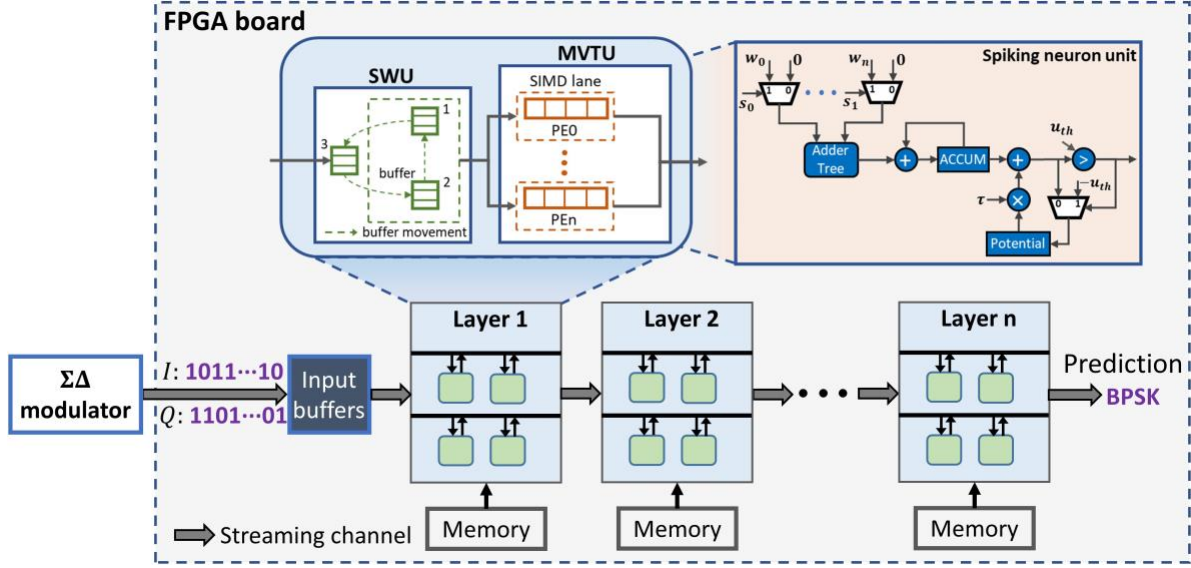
FPGA board

MVTU

SWU

SIMD lane

PE0

PEn

3

1

2

buffer

buffer movement

Spiking neuron unit

$w_0$ 0 $w_n$ 0

1 0 1 0

$s_0$ $s_1$

Adder Tree

+

ACCUM

+

$u_{th}$

>

$\tau$

×

$-u_{th}$

0 1

Potential

Layer 1

Layer 2

Layer n

ΣΔ modulator

$I$: 1011⋯10

$Q$: 1101⋯01

Input buffers

Prediction

BPSK

Memory

Memory

Memory

Streaming channel